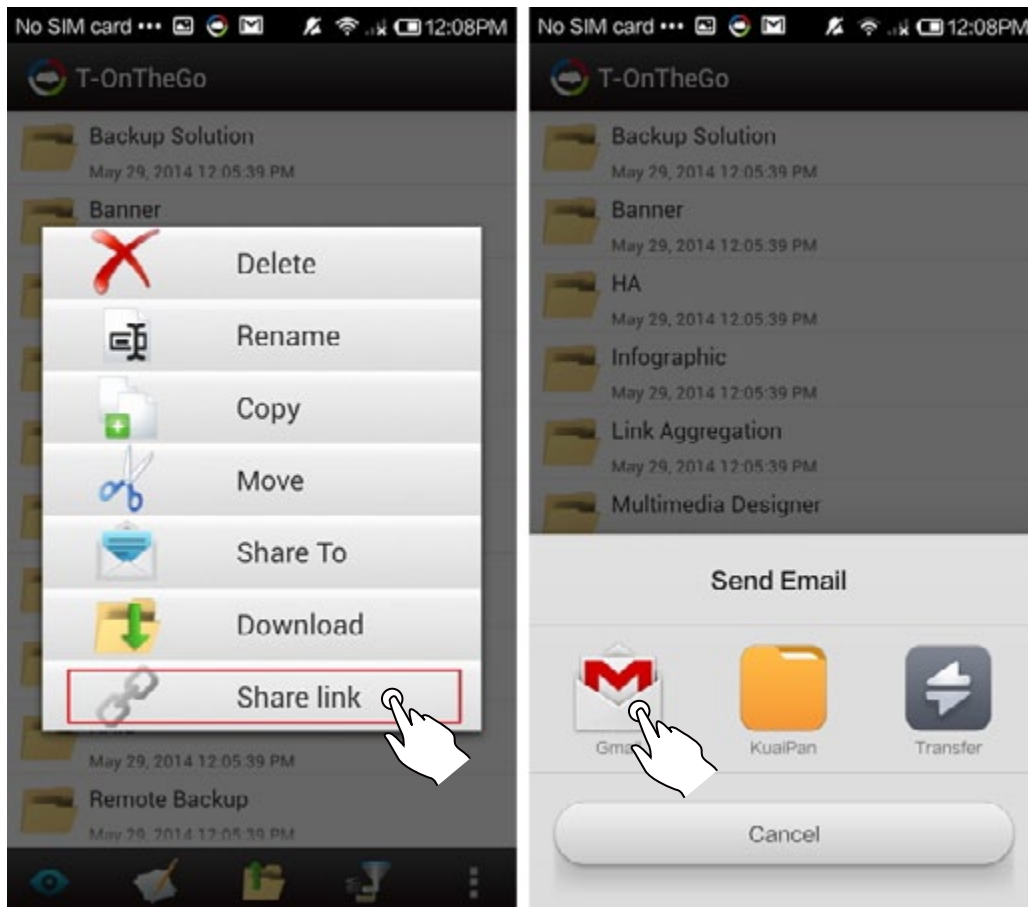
No SIM card ••• 12:08PM

T-OnTheGo

Backup Solution
May 29, 2014 12:05:39 PM
Banner

Delete
Rename
Copy
Move
Share To
Download
Share link

May 29, 2014 12:05:39 PM
Remote Backup
May 29, 2014 12:05:39 PM

No SIM card ••• 12:08PM

T-OnTheGo

Backup Solution
May 29, 2014 12:05:39 PM
Banner
May 29, 2014 12:05:39 PM
HA
May 29, 2014 12:05:39 PM
Infographic
May 29, 2014 12:05:39 PM
Link Aggregation
May 29, 2014 12:05:39 PM
Multimedia Designer

Send Email

Gma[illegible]
KuaiPan
Transfer

Cancel